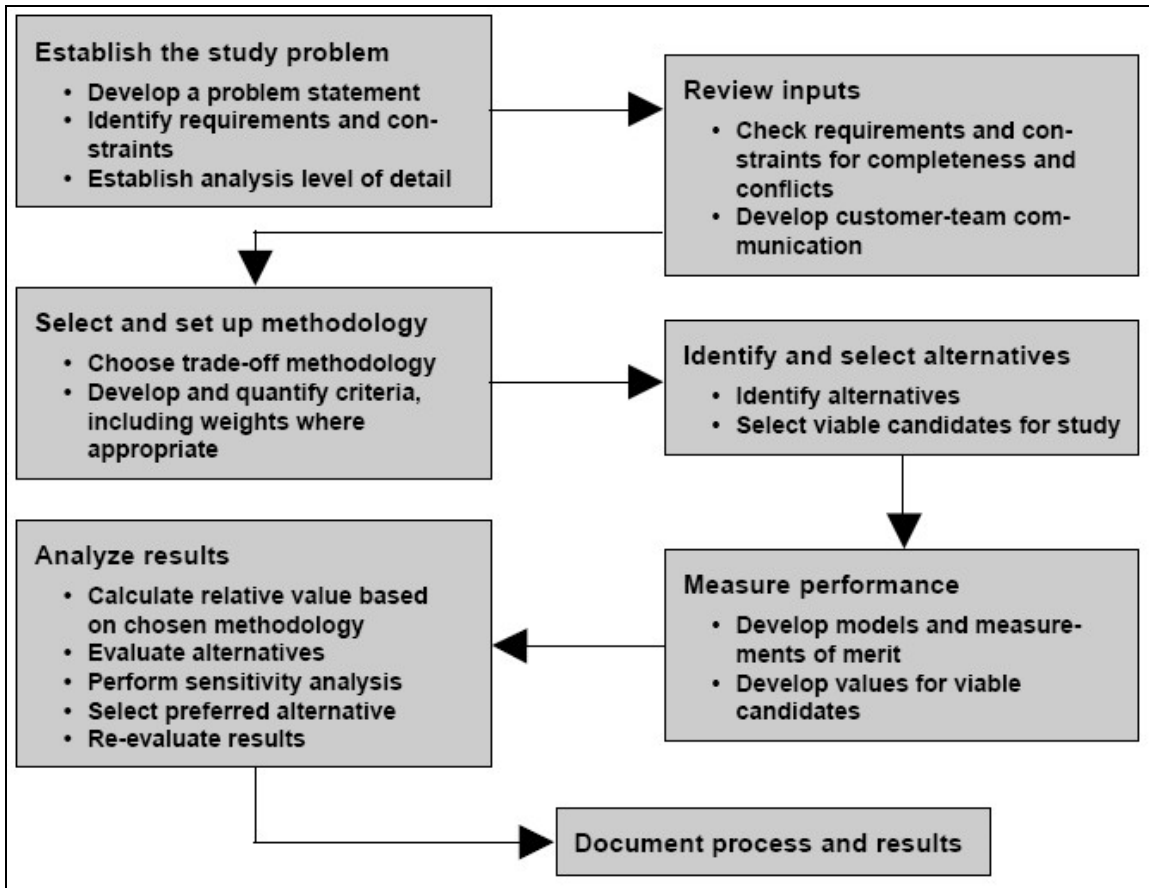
Establish the study problem
• Develop a problem statement
• Identify requirements and constraints
• Establish analysis level of detail

Review inputs
• Check requirements and constraints for completeness and conflicts
• Develop customer-team communication

Select and set up methodology
• Choose trade-off methodology
• Develop and quantify criteria, including weights where appropriate

Identify and select alternatives
• Identify alternatives
• Select viable candidates for study

Measure performance
• Develop models and measurements of merit
• Develop values for viable candidates

Analyze results
• Calculate relative value based on chosen methodology
• Evaluate alternatives
• Perform sensitivity analysis
• Select preferred alternative
• Re-evaluate results

Document process and results